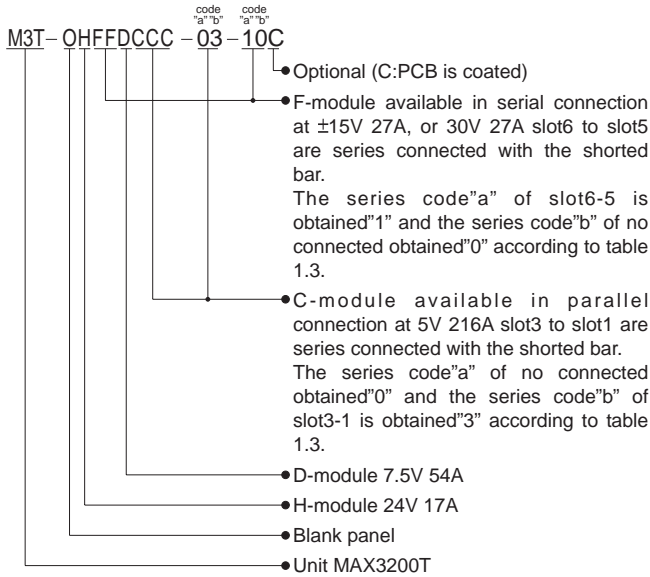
code "a" "b" code "a" "b"

M3T – OHFFDCCC – 03 – 10C

Optional (C:PCB is coated)

F-module available in serial connection at ±15V 27A, or 30V 27A slot6 to slot5 are series connected with the shorted bar.
The series code"a" of slot6-5 is obtained"1" and the series code"b" of no connected obtained"0" according to table 1.3.

C-module available in parallel connection at 5V 216A slot3 to slot1 are series connected with the shorted bar.
The series code"a" of no connected obtained"0" and the series code"b" of slot3-1 is obtained"3" according to table 1.3.

D-module 7.5V 54A

H-module 24V 17A

Blank panel

Unit MAX3200T